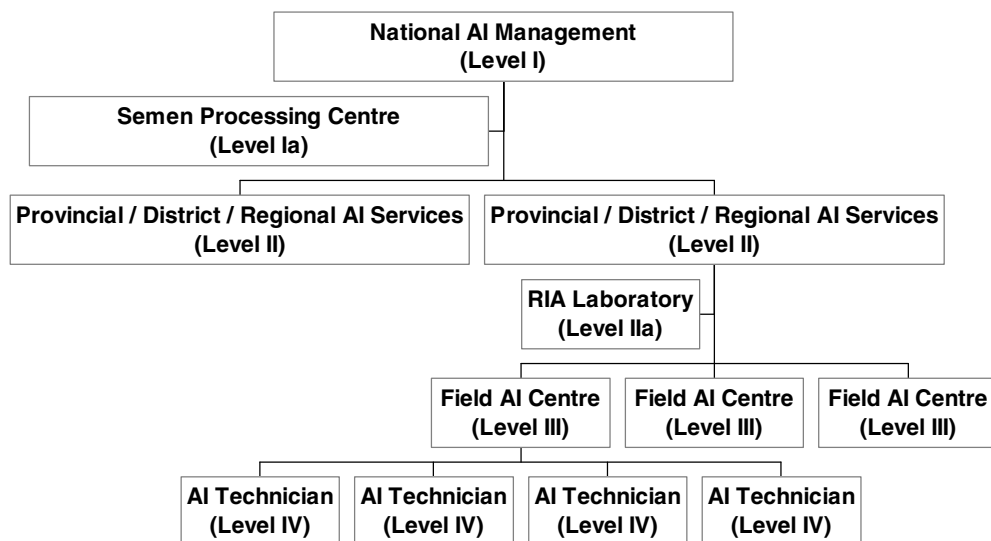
National AI Management
(Level I)

Semen Processing Centre
(Level Ia)

Provincial / District / Regional AI Services
(Level II)

Provincial / District / Regional AI Services
(Level II)

RIA Laboratory
(Level IIa)

Field AI Centre
(Level III)

Field AI Centre
(Level III)

Field AI Centre
(Level III)

AI Technician
(Level IV)

AI Technician
(Level IV)

AI Technician
(Level IV)

AI Technician
(Level IV)